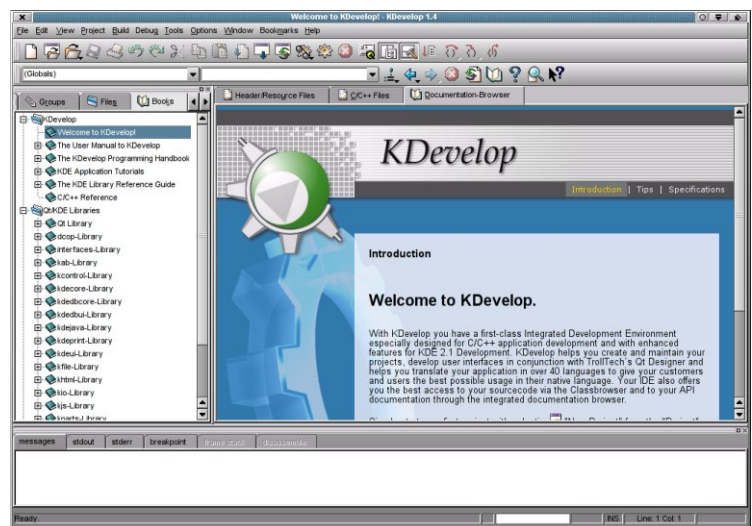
Welcome to KDevelop! - KDevelop 1.4

File Edit View Project Build Debug Tools Options Window Bookmarks Help

(Globals)

Groups Files Books

KDevelop
Welcome to KDevelop!
The User Manual to KDevelop
The KDevelop Programming Handbook
KDE Application Tutorials
The KDE Library Reference Guide
C/C++ Reference
Qt/KDE Libraries
Qt Library
dcop-Library
interfaces-Library
kab-Library
kcontrol-Library
kdecore-Library
kdedbcore-Library
kdedbui-Library
kdejava-Library
kdeprint-Library
kdeui-Library
kfile-Library
khtml-Library
kio-Library
kjs-Library
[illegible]

Header/Resource Files C/C++ Files Documentation-Browser

KDevelop

Introduction | Tips | Specifications

Introduction

Welcome to KDevelop.

With KDevelop you have a first-class Integrated Development Environment especially designed for C/C++ application development and with enhanced features for KDE 2.1 Development. KDevelop helps you create and maintain your projects, develop user interfaces in conjunction with TrollTech's Qt Designer and helps you translate your application in over 40 languages to give your customers and users the best possible usage in their native language. Your IDE also offers you the best access to your sourcecode via the Classbrowser and to your API documentation through the integrated documentation browser.

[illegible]

messages stdout stderr breakpoint frame stack disassemble

Ready. INS Line: 1 Col: 1